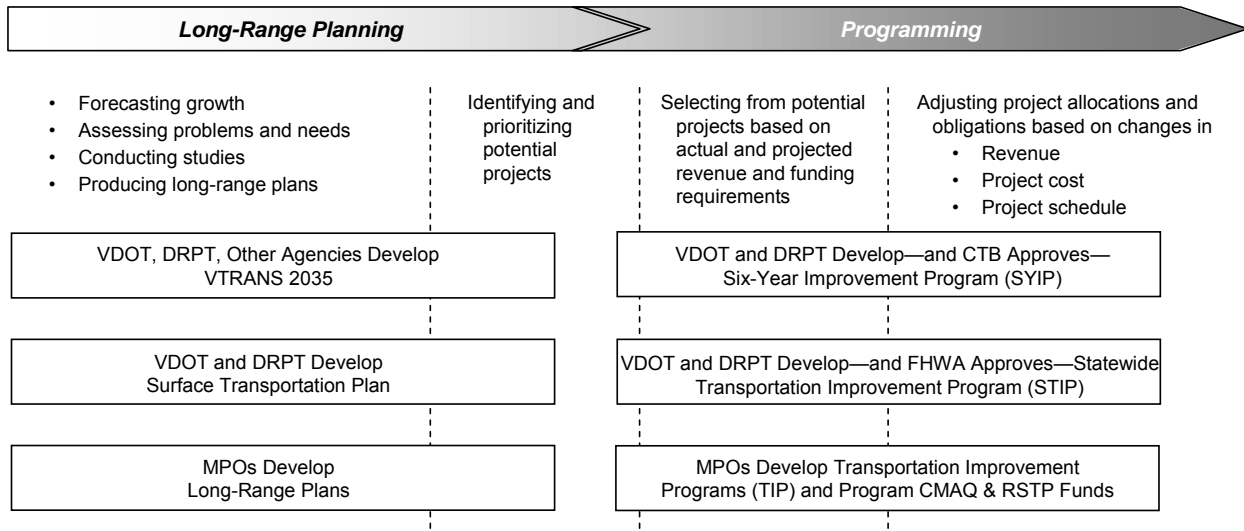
Long-Range Planning

Programming

- Forecasting growth
- Assessing problems and needs
- Conducting studies
- Producing long-range plans

Identifying and prioritizing potential projects

Selecting from potential projects based on actual and projected revenue and funding requirements

Adjusting project allocations and obligations based on changes in
- Revenue
- Project cost
- Project schedule

VDOT, DRPT, Other Agencies Develop VTRANS 2035

VDOT and DRPT Develop—and CTB Approves—Six-Year Improvement Program (SYIP)

VDOT and DRPT Develop Surface Transportation Plan

VDOT and DRPT Develop—and FHWA Approves—Statewide Transportation Improvement Program (STIP)

MPOs Develop Long-Range Plans

MPOs Develop Transportation Improvement Programs (TIP) and Program CMAQ & RSTP Funds